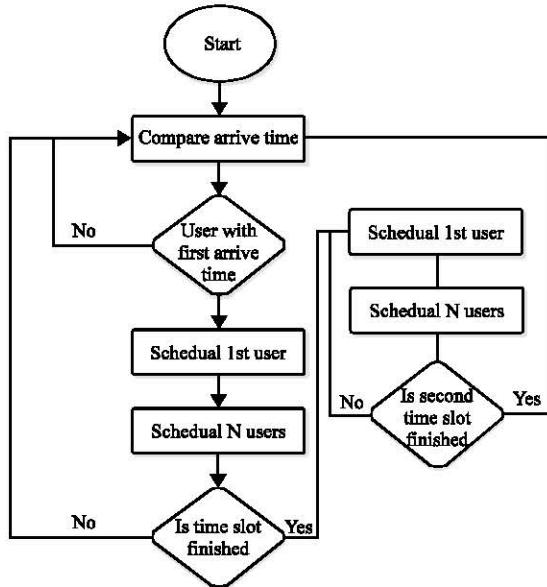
Start

Compare arrive time

No

User with first arrive time

Schedual 1st user

Schedual N users

No

Is time slot finished

Yes

Schedual 1st user

Schedual N users

No

Is second time slot finished

Yes